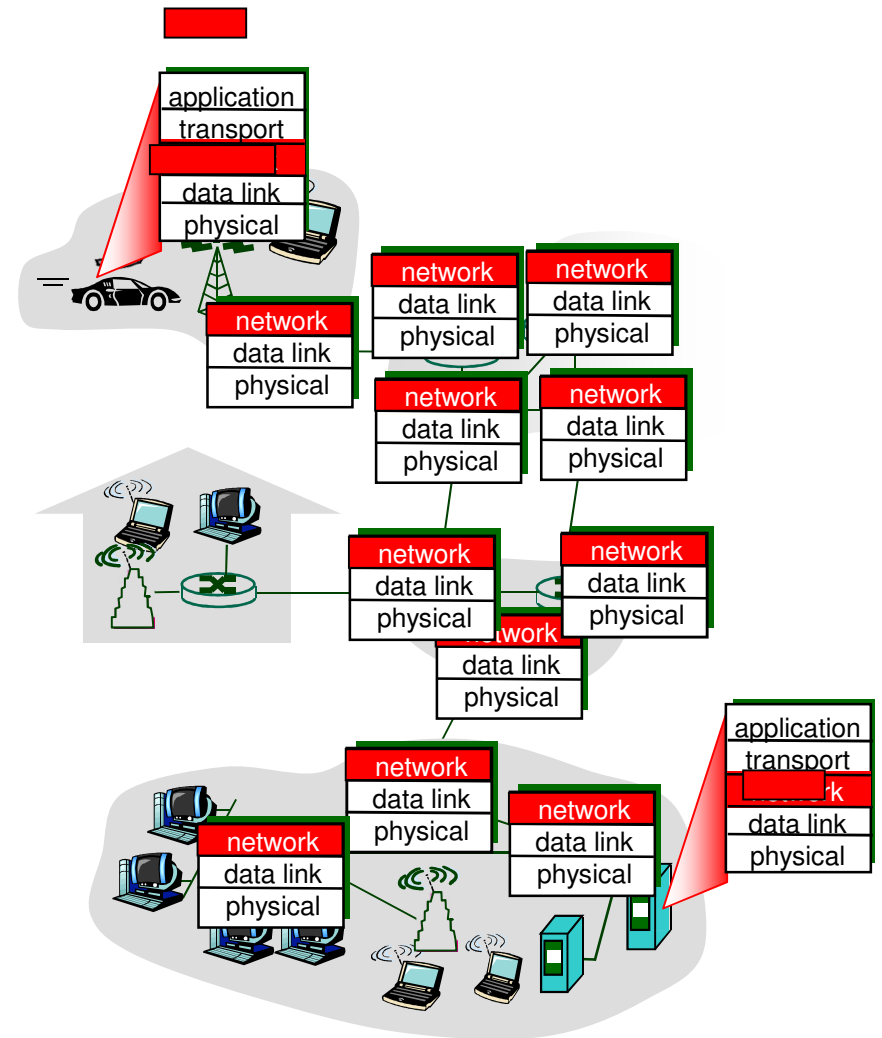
application
transport
data link
physical

network
data link
physical

network
data link
physical

network
data link
physical

network
data link
physical

network
data link
physical

network
data link
physical

network
data link
physical

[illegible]twork
data link
physical

application
transport
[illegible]rk
data link
physical

network
data link
physical

network
data link
physical

network
data link
physical